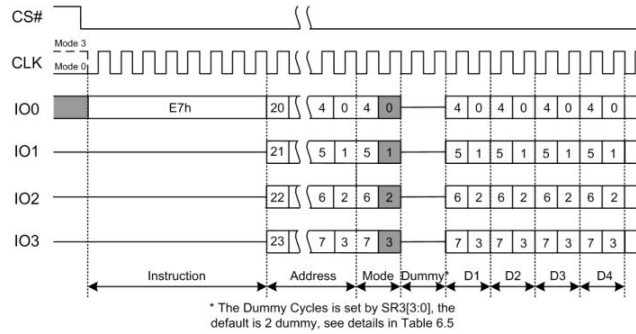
CS#

Mode 3

CLK

Mode 0

IO0

E7h

20

4

0

4

0

4

0

4

0

4

0

4

0

IO1

21

5

1

5

1

5

1

5

1

5

1

5

1

IO2

22

6

2

6

2

6

2

6

2

6

2

6

2

IO3

23

7

3

7

3

7

3

7

3

7

3

7

3

Instruction

Address

Mode

Dummy*

D1

D2

D3

D4

* The Dummy Cycles is set by SR3[3:0], the default is 2 dummy, see details in Table 6.5